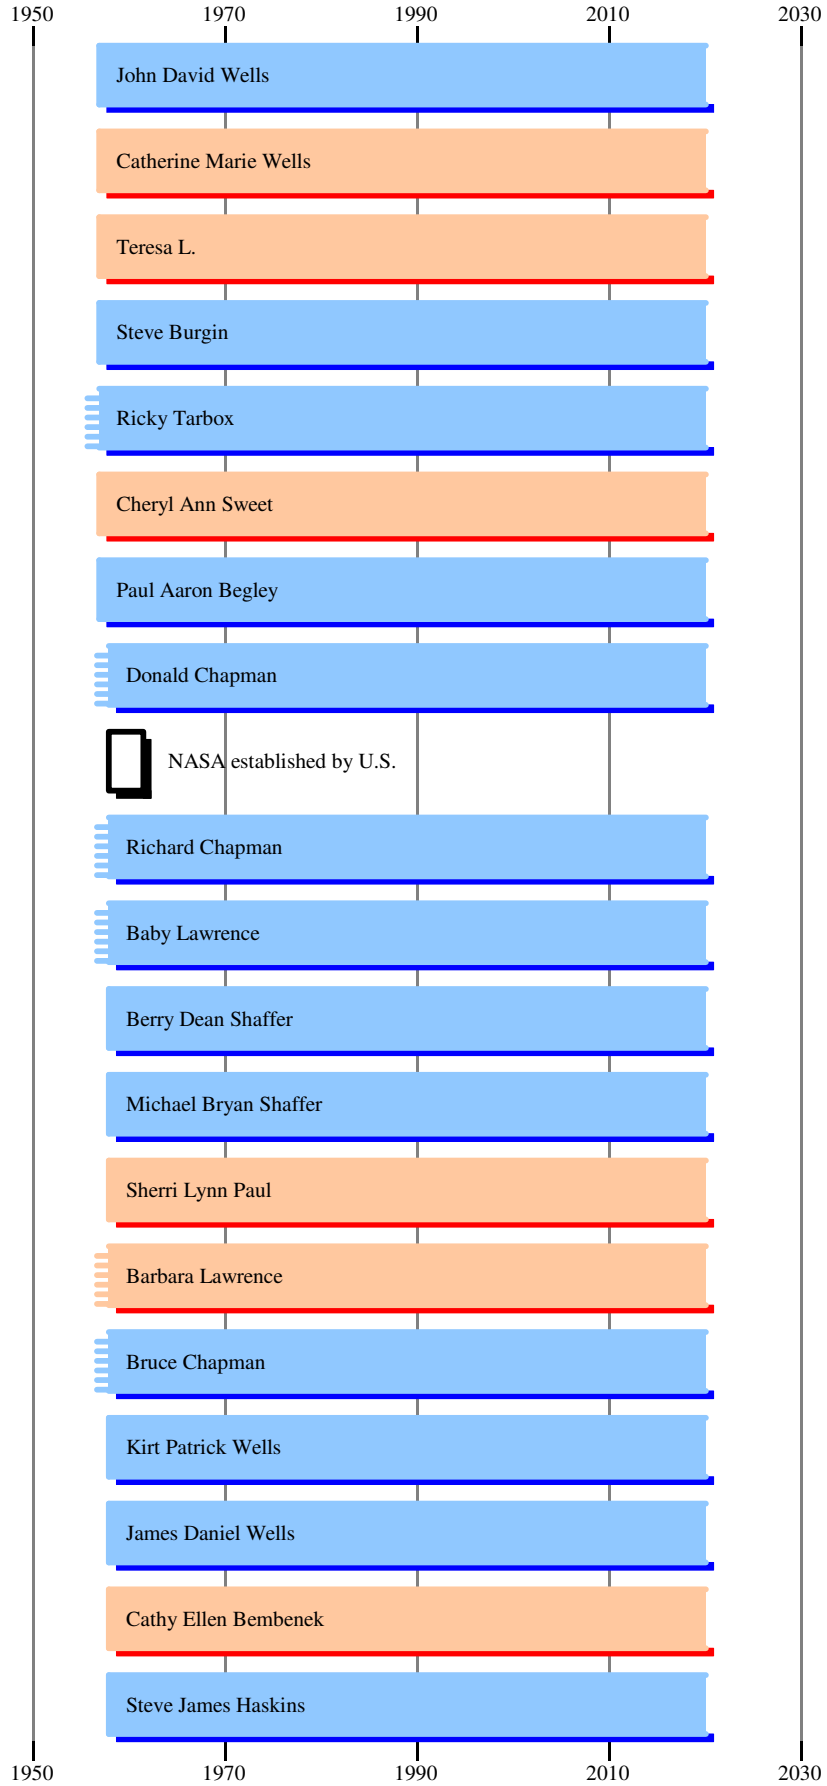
1950 1970 1990 2010 2030

John David Wells

Catherine Marie Wells

Teresa L.

Steve Burgin

Ricky Tarbox

Cheryl Ann Sweet

Paul Aaron Begley

Donald Chapman

NASA established by U.S.

Richard Chapman

Baby Lawrence

Berry Dean Shaffer

Michael Bryan Shaffer

Sherri Lynn Paul

Barbara Lawrence

Bruce Chapman

Kirt Patrick Wells

James Daniel Wells

Cathy Ellen Bembenek

Steve James Haskins

1950 1970 1990 2010 2030